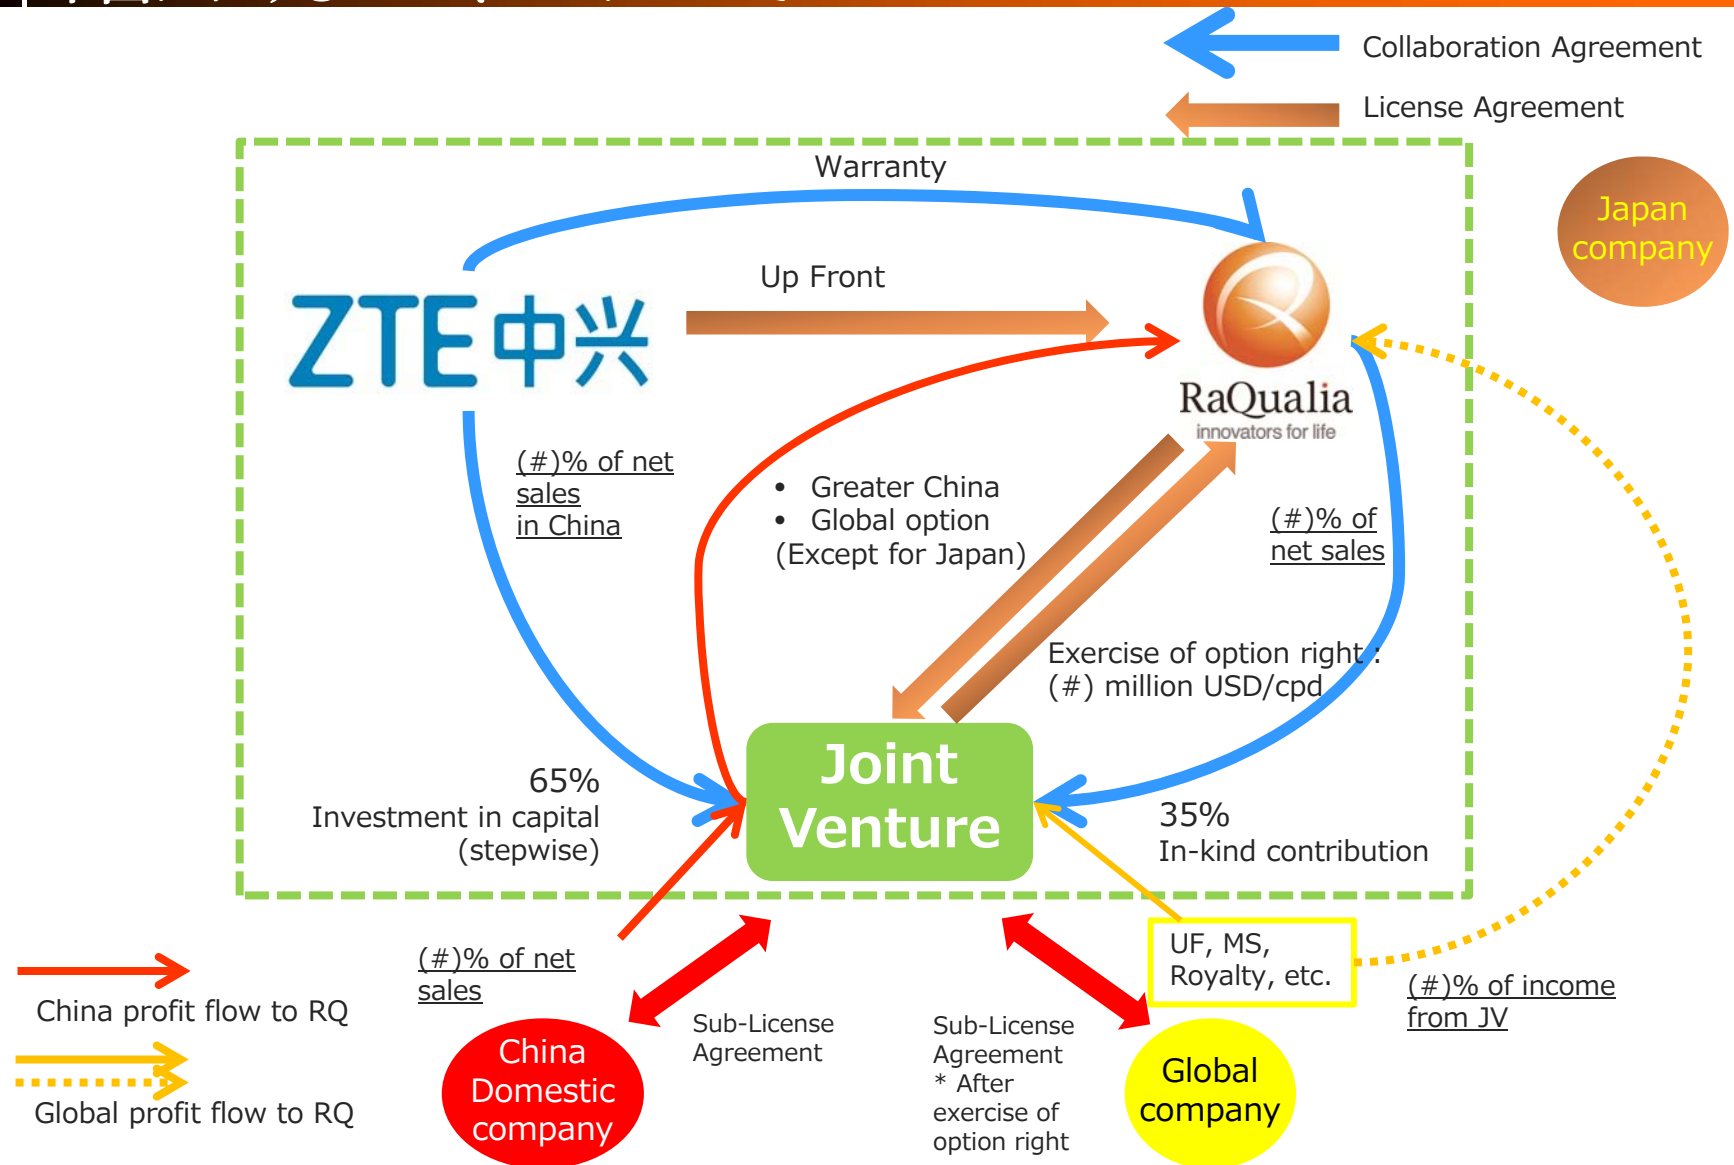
Collaboration Agreement

License Agreement

Japan company

Warranty

ZTE中兴

Up Front

RaQualia
innovators for life

(#)% of net sales in China

• Greater China
• Global option
(Except for Japan)

(#)% of net sales

Exercise of option right :
(#) million USD/cpd

65%
Investment in capital (stepwise)

Joint Venture

35%
In-kind contribution

China profit flow to RQ

Global profit flow to RQ

(#)% of net sales

China Domestic company

Sub-License Agreement

Sub-License Agreement
* After exercise of option right

UF, MS, Royalty, etc.

Global company

(#)% of income from JV